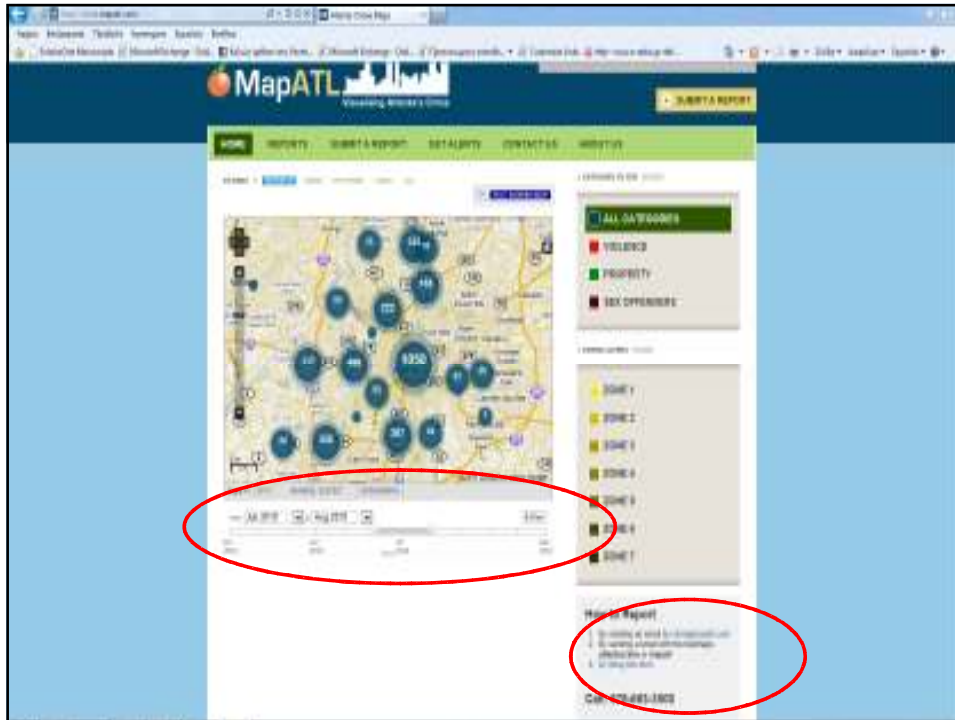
MapATL
Visualizing Atlanta's Crime

SUBMIT A REPORT

HOME REPORTS SUBMIT A REPORT GET ALERTS CONTACT US ABOUT US

ALL CATEGORIES
VIOLENCE
PROPERTY
SEX OFFENDERS

ZONE 1
ZONE 2
ZONE 3
ZONE 4
ZONE 5
ZONE 6
ZONE 7

How to Report

Jul 2010 Aug 2010

Call: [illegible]